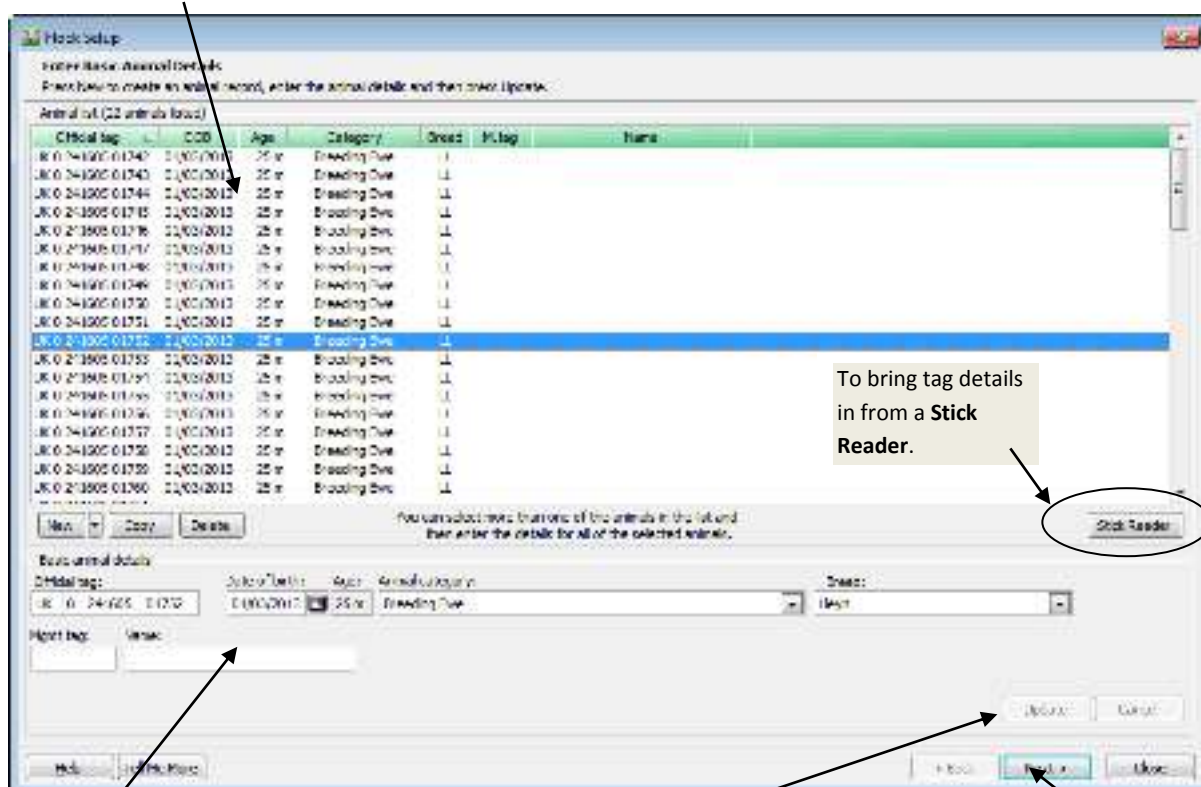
Flock Setup

Enter Basic Animal Details

Press New to create an animal record, enter the animal details and then press Update.

Animal list (22 animals listed)

| Official tag | DOB | Age | Category | Breed | M.tag | Name |
|---|---|---|---|---|---|---|
| UK 0 241605 01742 | 21/03/2012 | 25 m | Breeding Ewe | L | | |
| UK 0 241605 01743 | 21/03/2012 | 25 m | Breeding Ewe | L | | |
| UK 0 241605 01744 | 21/03/2012 | 25 m | Breeding Ewe | L | | |
| UK 0 241605 01745 | 21/03/2012 | 25 m | Breeding Ewe | L | | |
| UK 0 241605 01746 | 21/03/2012 | 25 m | Breeding Ewe | L | | |
| UK 0 241605 01747 | 21/03/2012 | 25 m | Breeding Ewe | L | | |
| UK 0 241605 01748 | 21/03/2012 | 25 m | Breeding Ewe | L | | |
| UK 0 241605 01749 | 21/03/2012 | 25 m | Breeding Ewe | L | | |
| UK 0 241605 01750 | 21/03/2012 | 25 m | Breeding Ewe | L | | |
| UK 0 241605 01751 | 21/03/2012 | 25 m | Breeding Ewe | L | | |
| UK 0 241605 01752 | 21/03/2012 | 25 m | Breeding Ewe | L | | |
| UK 0 241605 01753 | 21/03/2012 | 25 m | Breeding Ewe | L | | |
| UK 0 241605 01754 | 21/03/2012 | 25 m | Breeding Ewe | L | | |
| UK 0 241605 01755 | 21/03/2012 | 25 m | Breeding Ewe | L | | |
| UK 0 241605 01756 | 21/03/2012 | 25 m | Breeding Ewe | L | | |
| UK 0 241605 01757 | 21/03/2012 | 25 m | Breeding Ewe | L | | |
| UK 0 241605 01758 | 21/03/2012 | 25 m | Breeding Ewe | L | | |
| UK 0 241605 01759 | 21/03/2012 | 25 m | Breeding Ewe | L | | |
| UK 0 241605 01760 | 21/03/2012 | 25 m | Breeding Ewe | L | | |

To bring tag details in from a **Stick Reader**.

New | Copy | Delete

You can select more than one of the animals in the list and then enter the details for all of the selected animals.

Stick Reader

Basic animal details

Official tag: UK 0 241605 01752

Date of birth: 21/03/2012 Age: 25 m Animal category: Breeding Ewe

Breed: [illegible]

Mgmt tag: Name:

Update Cancel

Help | Tell Me More

< Back | Next > | Close